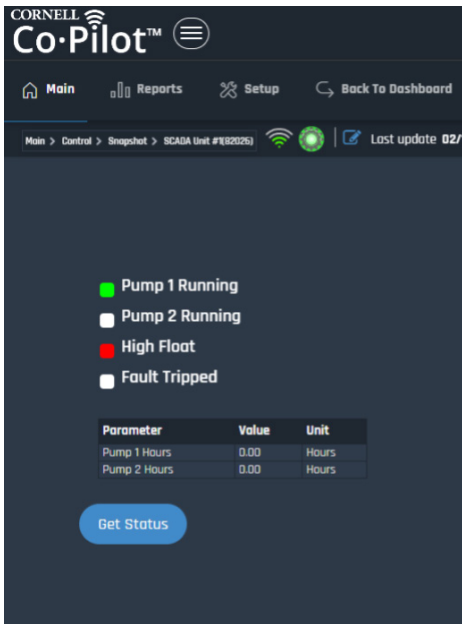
CORNELL
Co·Pilot™

Main
Reports
Setup
Back To Dashboard

Main > Control > Snapshot > SCADA Unit #1(82025)
Last update 02/

Pump 1 Running
Pump 2 Running
High Float
Fault Tripped

| Parameter | Value | Unit |
|---|---|---|
| Pump 1 Hours | 0.00 | Hours |
| Pump 2 Hours | 0.00 | Hours |

Get Status